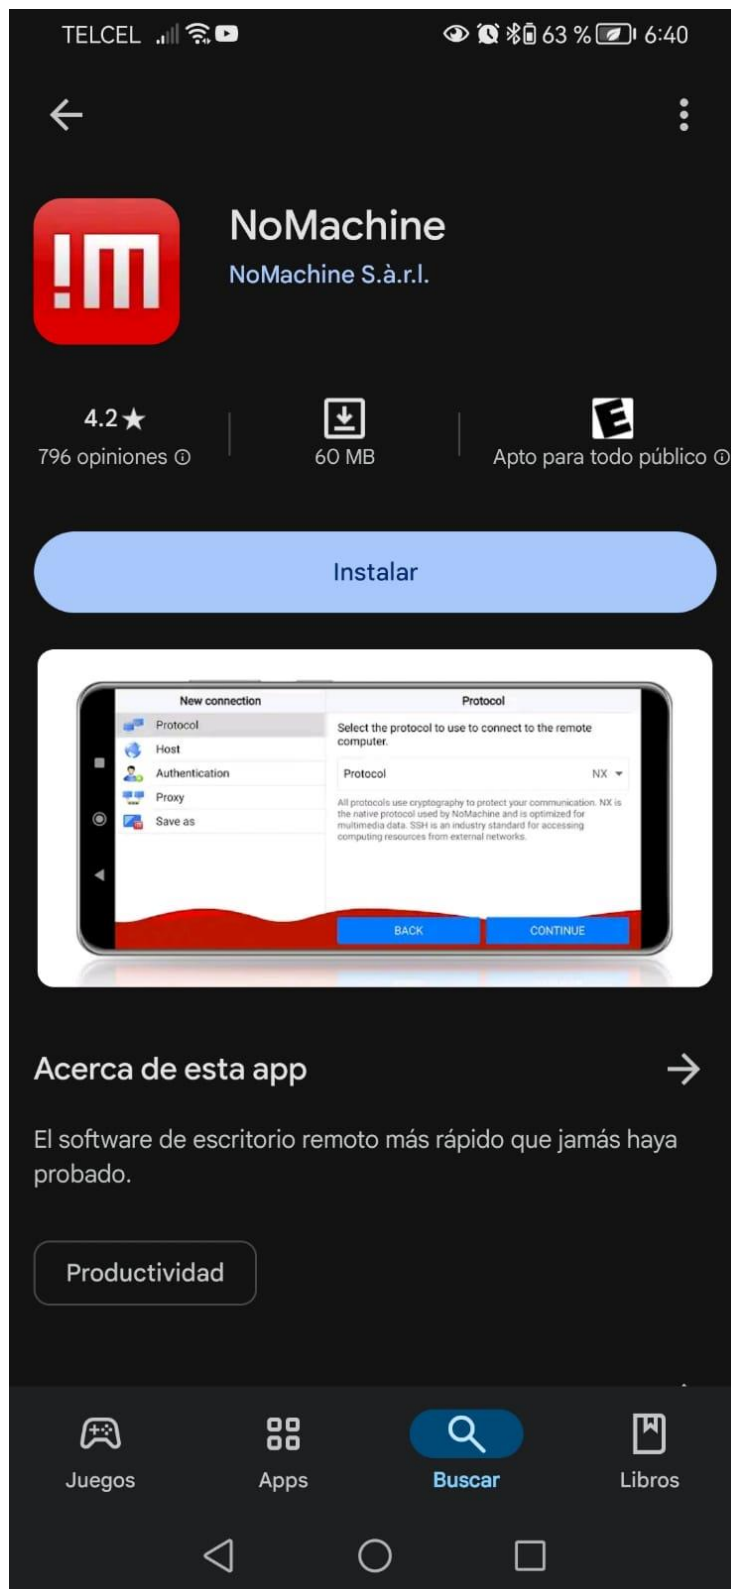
TELCEL 63 % 6:40

NoMachine
NoMachine S.à.r.l.

4.2★
796 opiniones ⓘ

60 MB

E
Apto para todo público ⓘ

Instalar

New connection
Protocol
Host
Authentication
Proxy
Save as

Protocol
Select the protocol to use to connect to the remote computer.
Protocol NX
All protocols use cryptography to protect your communication. NX is the native protocol used by NoMachine and is optimized for multimedia data. SSH is an industry standard for accessing computing resources from external networks.
BACK CONTINUE

Acerca de esta app

El software de escritorio remoto más rápido que jamás haya probado.

Productividad

Juegos Apps Buscar Libros